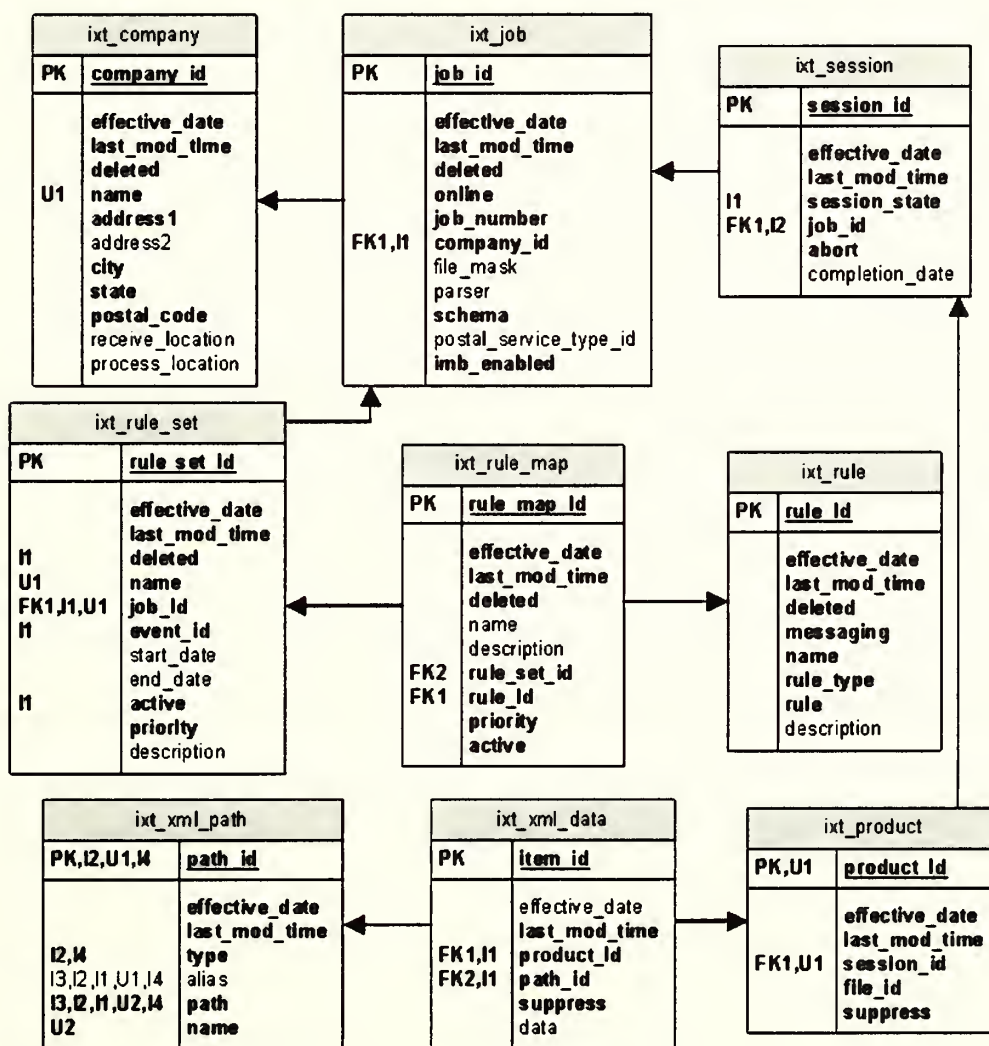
ixt_company

PK company_id

effective_date
last_mod_time
deleted
U1 name
address1
address2
city
state
postal_code
receive_location
process_location

ixt_job

PK job_id

effective_date
last_mod_time
deleted
online
job_number
FK1,I1 company_id
file_mask
parser
schema
postal_service_type_id
imb_enabled

ixt_session

PK session_id

effective_date
last_mod_time
I1 session_state
FK1,I2 job_id
abort
completion_date

ixt_rule_set

PK rule_set_id

effective_date
last_mod_time
I1 deleted
U1 name
FK1,I1,U1 job_id
I1 event_id
start_date
end_date
I1 active
priority
description

ixt_rule_map

PK rule_map_id

effective_date
last_mod_time
deleted
name
description
FK2 rule_set_id
FK1 rule_id
priority
active

ixt_rule

PK rule_id

effective_date
last_mod_time
deleted
messaging
name
rule_type
rule
description

ixt_xml_path

PK,I2,U1,I4 path_id

effective_date
last_mod_time
I2,I4 type
I3,I2,I1,U1,I4 alias
I3,I2,I1,U2,I4 path
U2 name

ixt_xml_data

PK item_id

effective_date
last_mod_time
FK1,I1 product_id
FK2,I1 path_id
suppress
data

ixt_product

PK,U1 product_id

effective_date
last_mod_time
FK1,U1 session_id
file_id
suppress